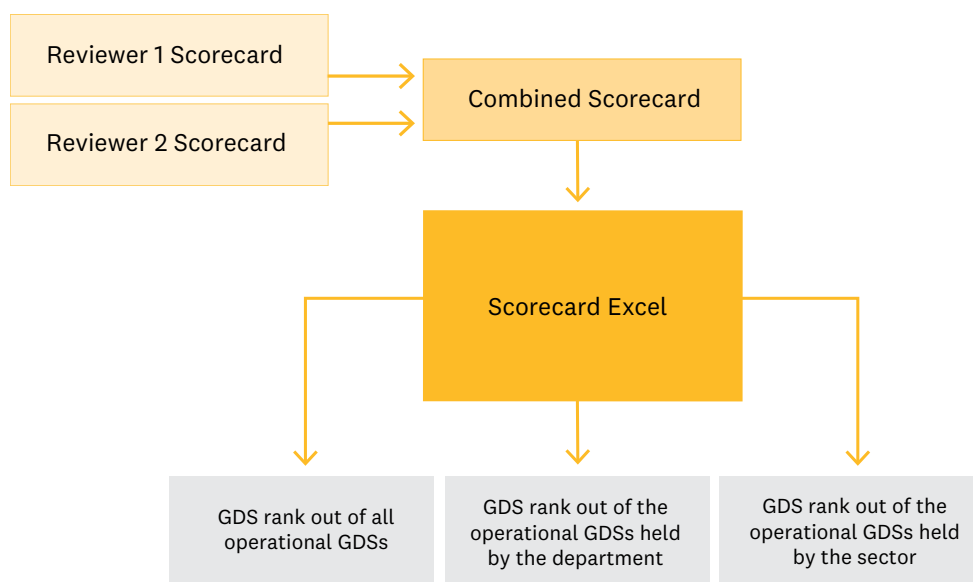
Reviewer 1 Scorecard

Reviewer 2 Scorecard

Combined Scorecard

Scorecard Excel

GDS rank out of all operational GDSs

GDS rank out of the operational GDSs held by the department

GDS rank out of the operational GDSs held by the sector